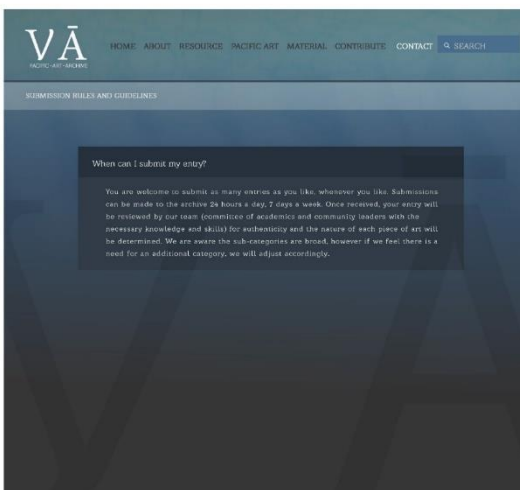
VĀ
PACIFIC · ART · ARCHIVE

HOME ABOUT RESOURCE PACIFIC ART MATERIAL CONTRIBUTE CONTACT SEARCH

SUBMISSION RULES AND GUIDELINES

When can I submit my entry?

You are welcome to submit as many entries as you like, whenever you like. Submissions can be made to the archive 24 hours a day, 7 days a week. Once received, your entry will be reviewed by our team (commitee of academics and community leaders with the necessary knowledge and skills) for authenticity and the nature of each piece of art will be determined. We are aware the sub-categories are broad, however if we feel there is a need for an additional category, we will adjust accordingly.